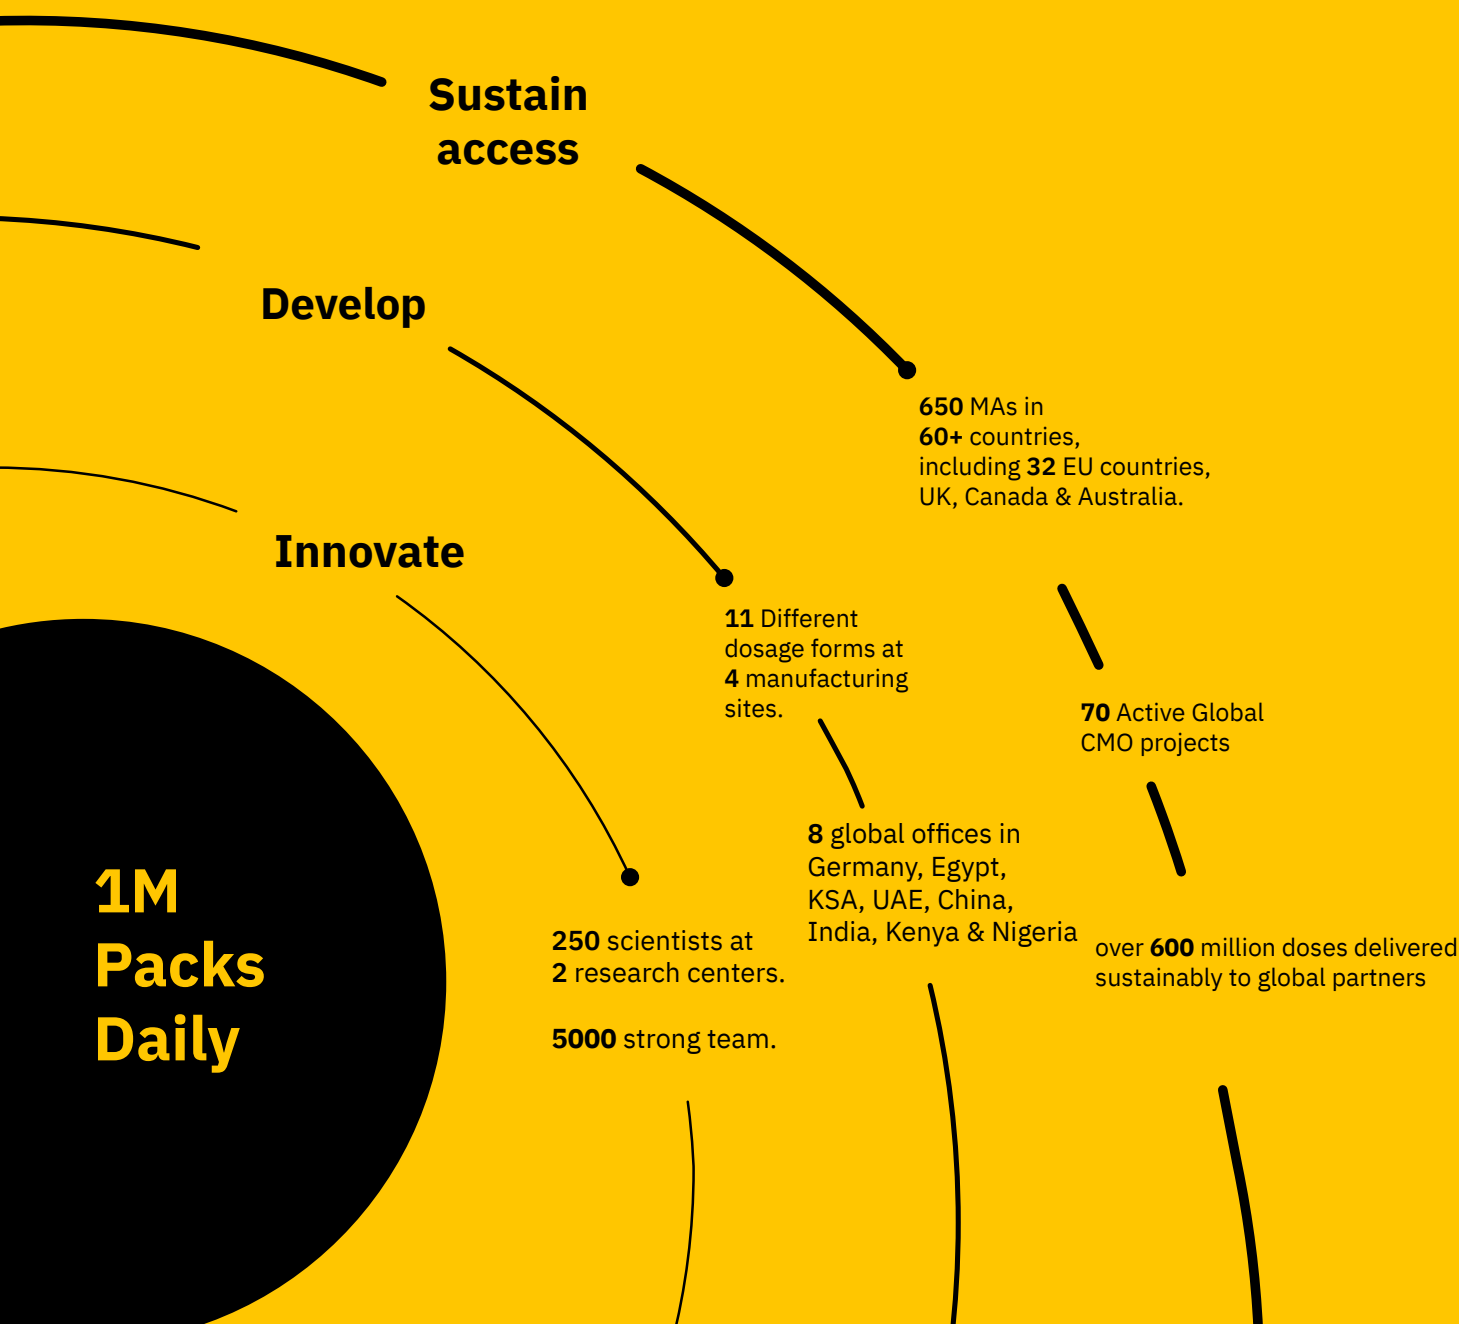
Sustain access

Develop

Innovate

650 MAs in 60+ countries, including 32 EU countries, UK, Canada & Australia.

11 Different dosage forms at 4 manufacturing sites.

70 Active Global CMO projects

8 global offices in Germany, Egypt, KSA, UAE, China, India, Kenya & Nigeria

1M Packs Daily

250 scientists at 2 research centers.

5000 strong team.

over 600 million doses delivered sustainably to global partners